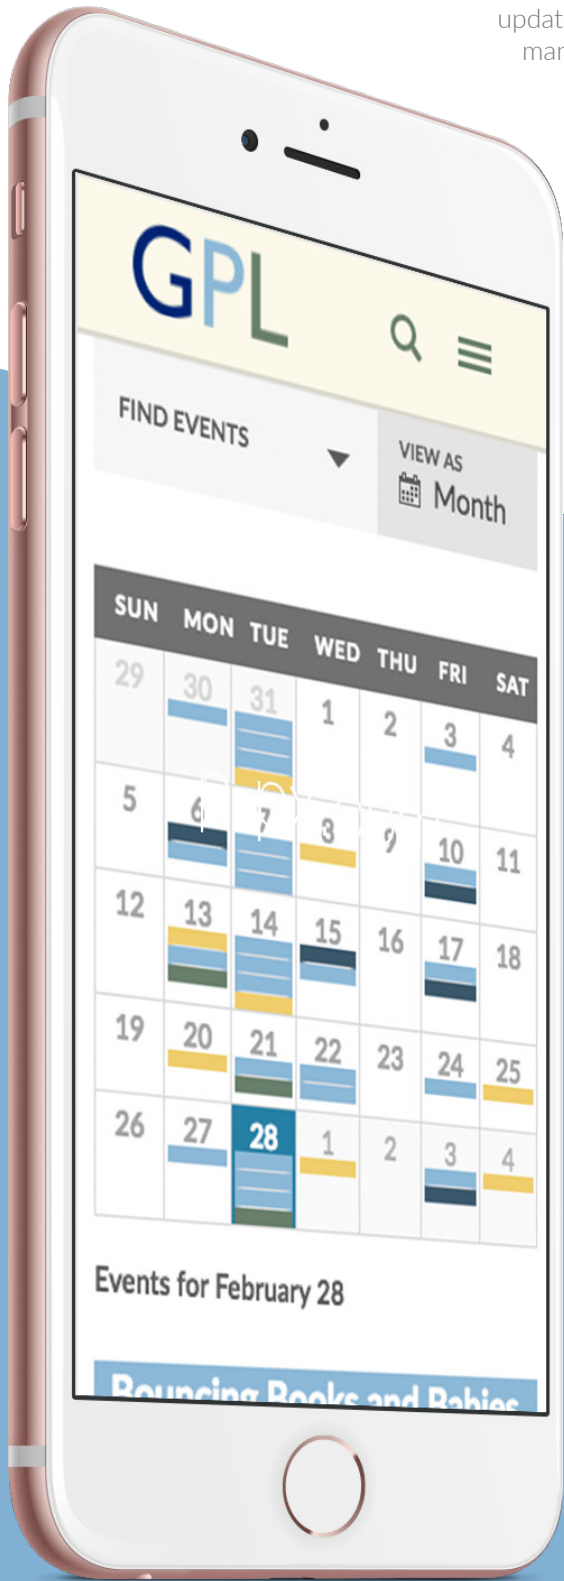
updat
mar

GPL

FIND EVENTS

VIEW AS
Month

| SUN | MON | TUE | WED | THU | FRI | SAT |
|---|---|---|---|---|---|---|
| 29 | 30 | 31 | 1 | 2 | 3 | 4 |
| 5 | 6 | 7 | 8 | 9 | 10 | 11 |
| 12 | 13 | 14 | 15 | 16 | 17 | 18 |
| 19 | 20 | 21 | 22 | 23 | 24 | 25 |
| 26 | 27 | 28 | 1 | 2 | 3 | 4 |

Events for February 28

Bouncing Books and Babies